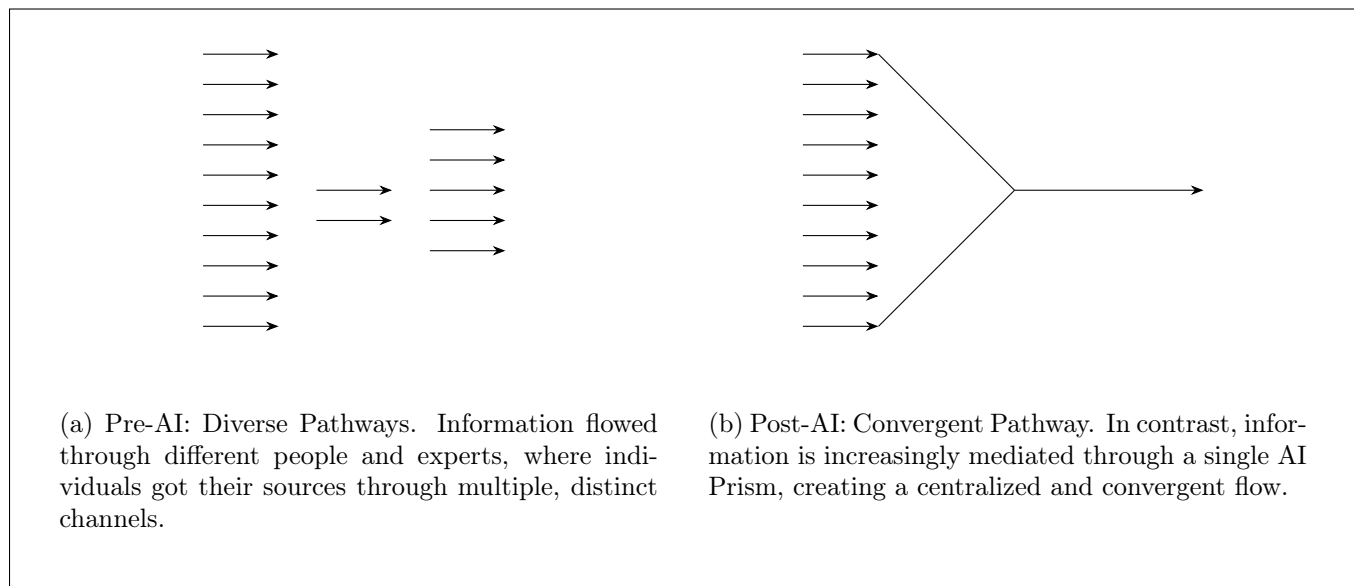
(a) Pre-AI: Diverse Pathways. Information flowed through different people and experts, where individuals got their sources through multiple, distinct channels.

(b) Post-AI: Convergent Pathway. In contrast, information is increasingly mediated through a single AI Prism, creating a centralized and convergent flow.